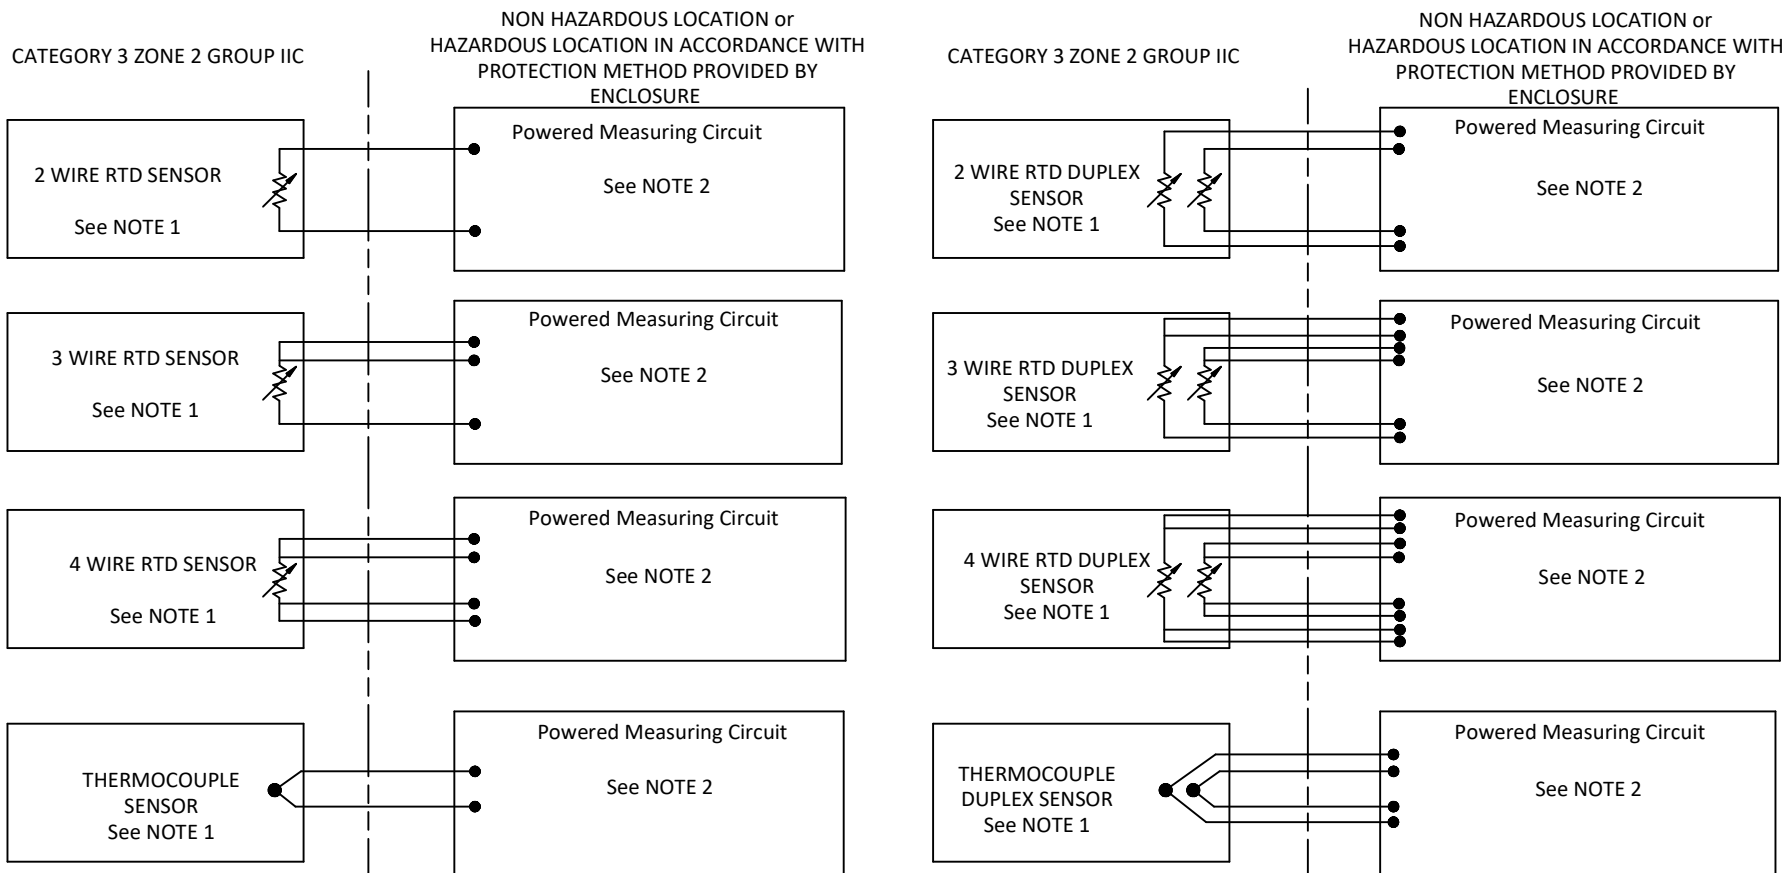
CATEGORY 3 ZONE 2 GROUP IIC

NON HAZARDOUS LOCATION or HAZARDOUS LOCATION IN ACCORDANCE WITH PROTECTION METHOD PROVIDED BY ENCLOSURE

2 WIRE RTD SENSOR
See NOTE 1

Powered Measuring Circuit
See NOTE 2

3 WIRE RTD SENSOR
See NOTE 1

Powered Measuring Circuit
See NOTE 2

4 WIRE RTD SENSOR
See NOTE 1

Powered Measuring Circuit
See NOTE 2

THERMOCOUPLE SENSOR
See NOTE 1

Powered Measuring Circuit
See NOTE 2

CATEGORY 3 ZONE 2 GROUP IIC

NON HAZARDOUS LOCATION or HAZARDOUS LOCATION IN ACCORDANCE WITH PROTECTION METHOD PROVIDED BY ENCLOSURE

2 WIRE RTD DUPLEX SENSOR
See NOTE 1

Powered Measuring Circuit
See NOTE 2

3 WIRE RTD DUPLEX SENSOR
See NOTE 1

Powered Measuring Circuit
See NOTE 2

4 WIRE RTD DUPLEX SENSOR
See NOTE 1

Powered Measuring Circuit
See NOTE 2

THERMOCOUPLE DUPLEX SENSOR
See NOTE 1

Powered Measuring Circuit
See NOTE 2